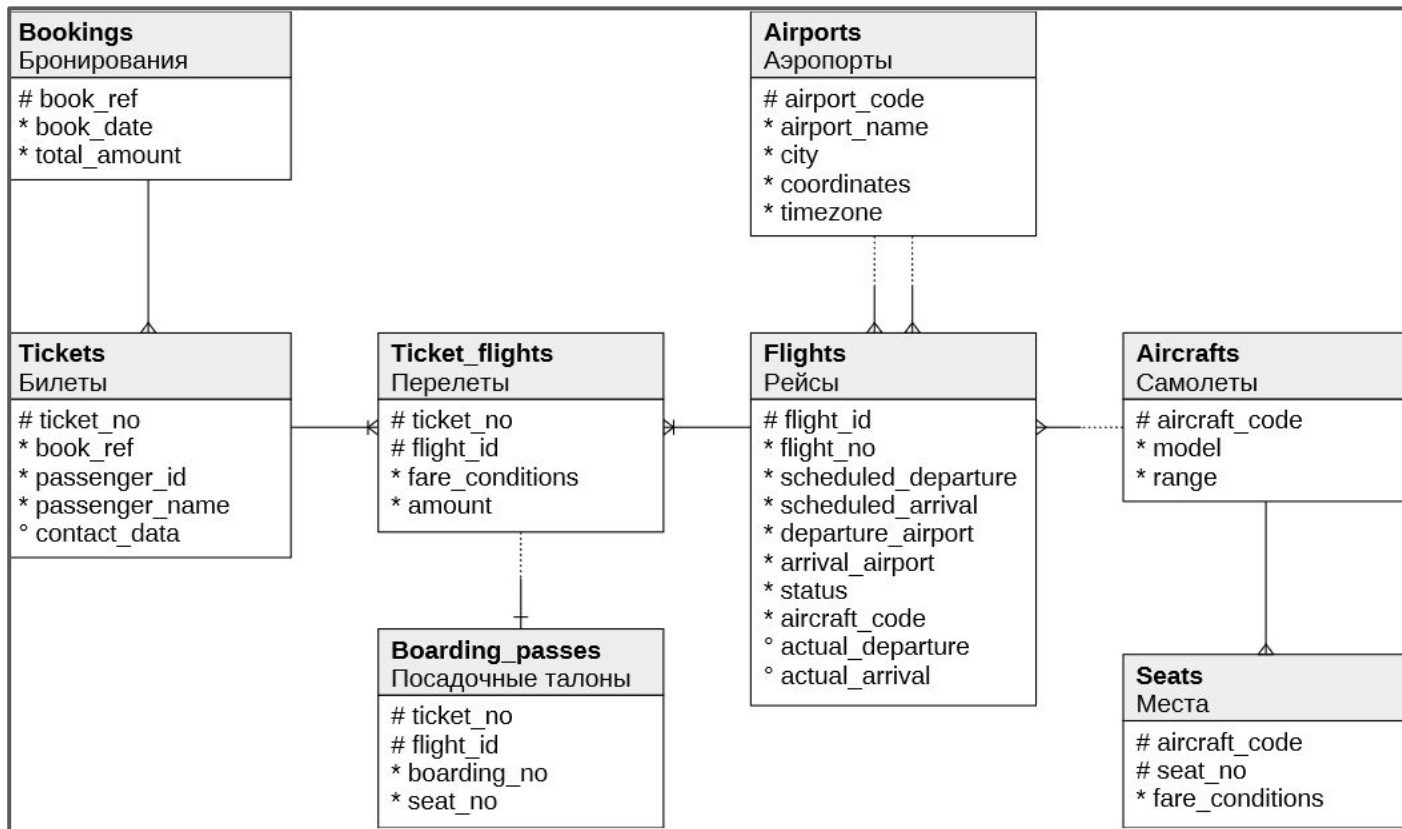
**Bookings**
Бронирования

# book_ref
* book_date
* total_amount

**Airports**
Аэропорты

# airport_code
* airport_name
* city
* coordinates
* timezone

**Tickets**
Билеты

# ticket_no
* book_ref
* passenger_id
* passenger_name
° contact_data

**Ticket_flights**
Перелеты

# ticket_no
# flight_id
* fare_conditions
* amount

**Flights**
Рейсы

# flight_id
* flight_no
* scheduled_departure
* scheduled_arrival
* departure_airport
* arrival_airport
* status
* aircraft_code
° actual_departure
° actual_arrival

**Aircrafts**
Самолеты

# aircraft_code
* model
* range

**Boarding_passes**
Посадочные талоны

# ticket_no
# flight_id
* boarding_no
* seat_no

**Seats**
Места

# aircraft_code
# seat_no
* fare_conditions